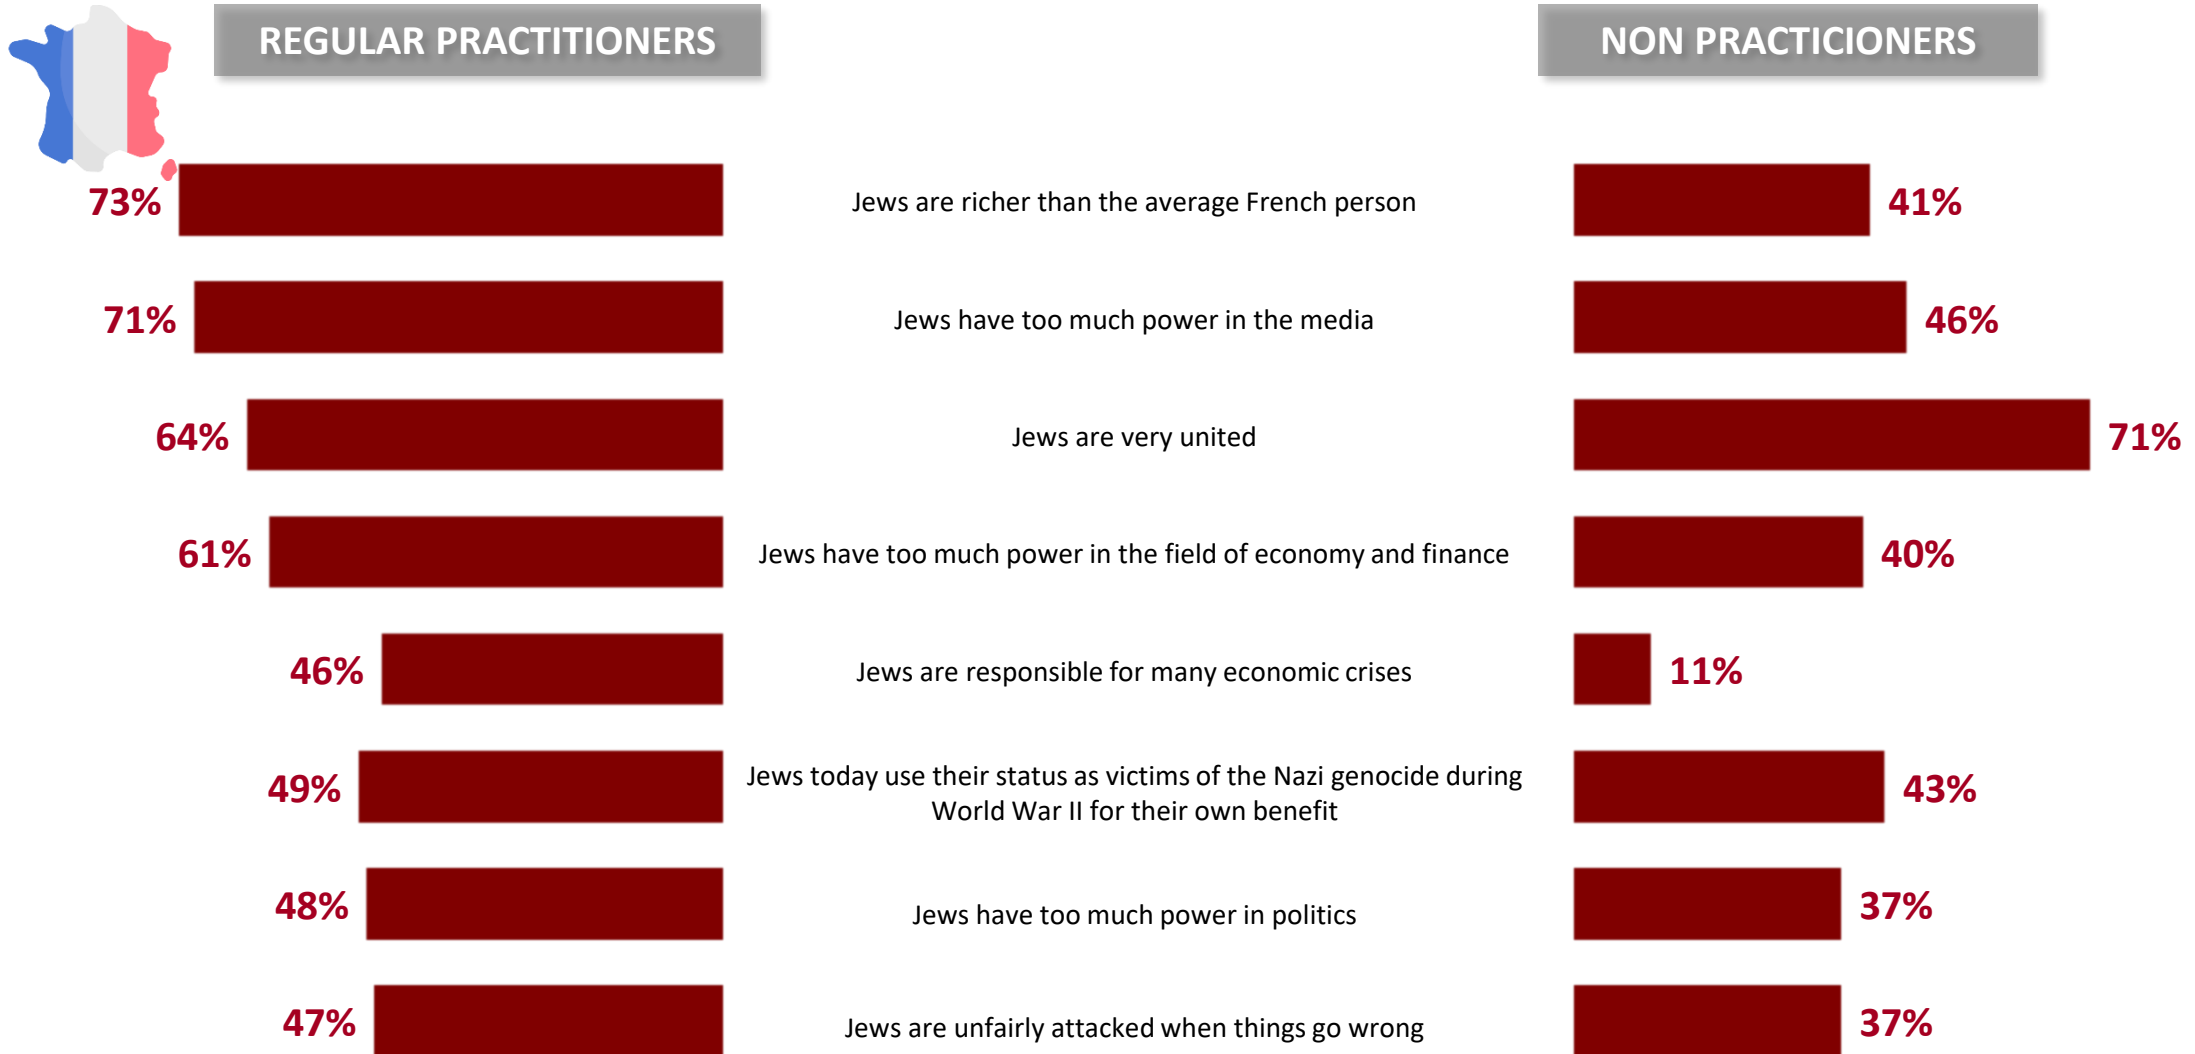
REGULAR PRACTITIONERS

NON PRACTICIONERS

73%
Jews are richer than the average French person
41%

71%
Jews have too much power in the media
46%

64%
Jews are very united
71%

61%
Jews have too much power in the field of economy and finance
40%

46%
Jews are responsible for many economic crises
11%

49%
Jews today use their status as victims of the Nazi genocide during World War II for their own benefit
43%

48%
Jews have too much power in politics
37%

47%
Jews are unfairly attacked when things go wrong
37%